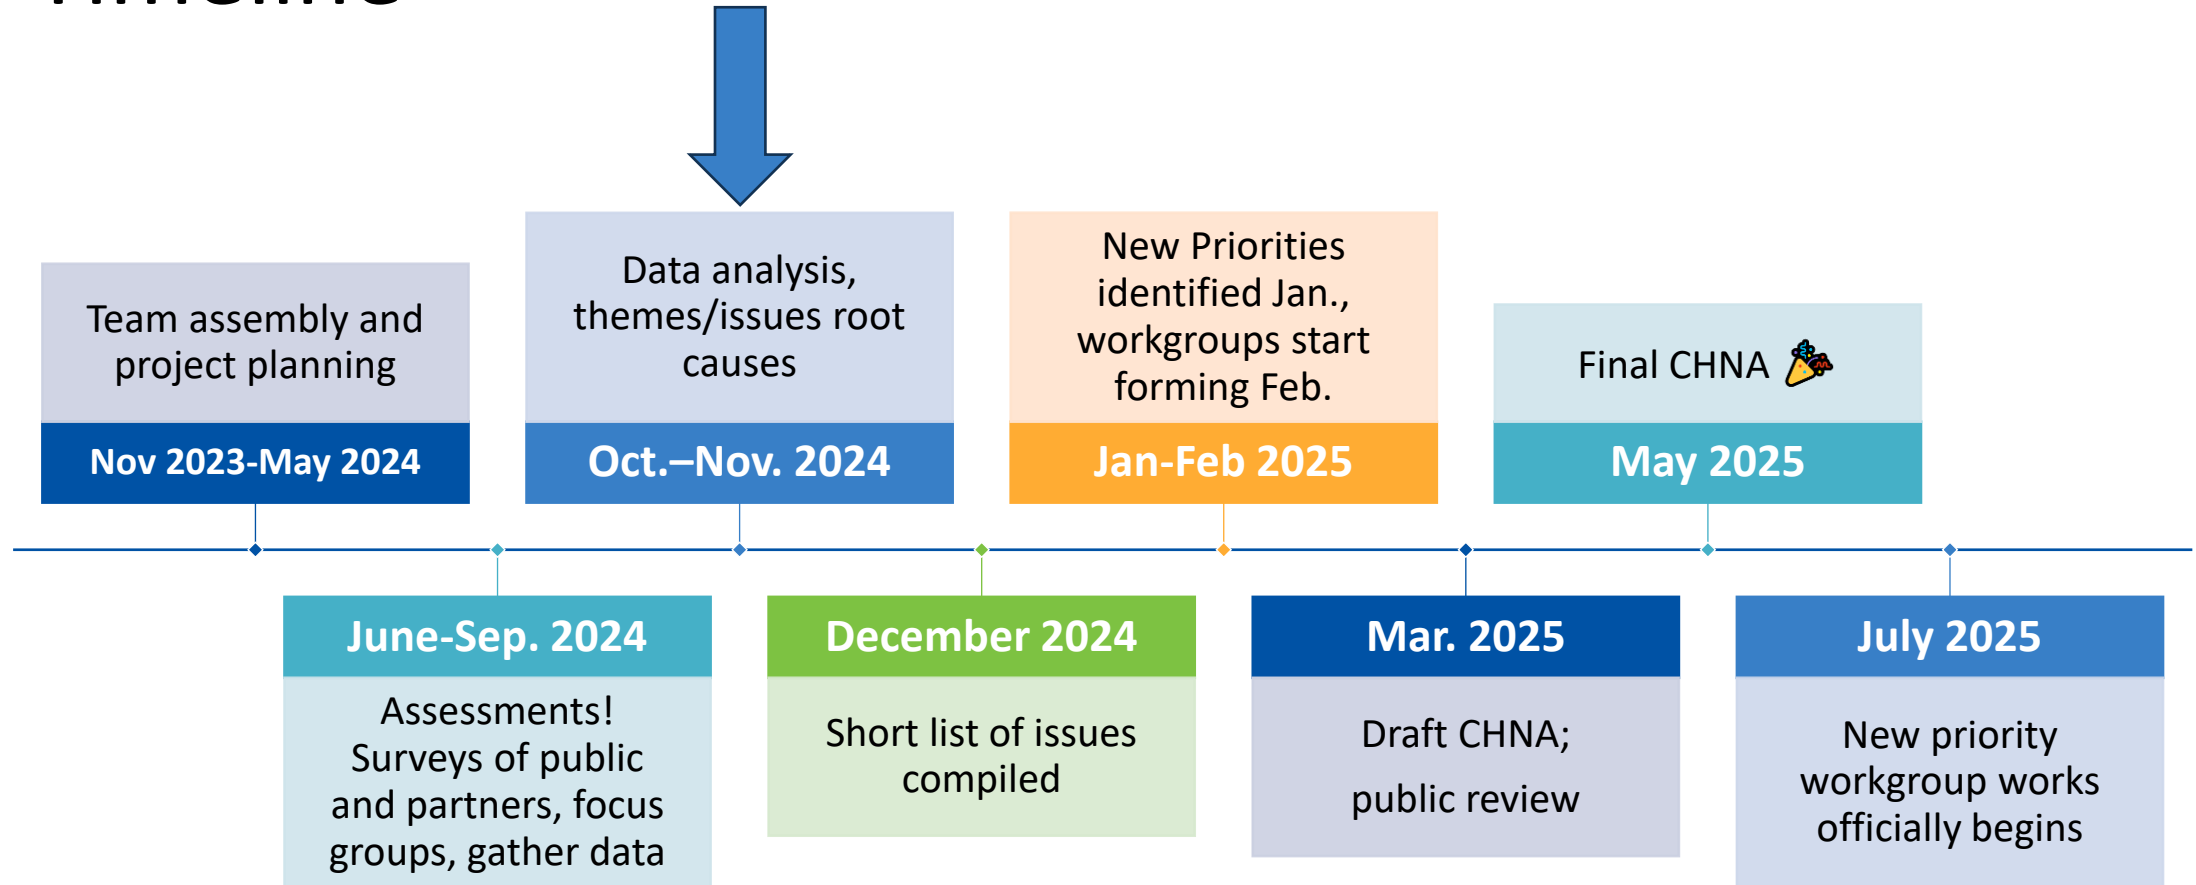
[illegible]

Team assembly and project planning

Nov 2023-May 2024

June-Sep. 2024

Assessments! Surveys of public and partners, focus groups, gather data

Data analysis, themes/issues root causes

Oct.–Nov. 2024

December 2024

Short list of issues compiled

New Priorities identified Jan., workgroups start forming Feb.

Jan-Feb 2025

Mar. 2025

Draft CHNA;

public review

Final CHNA

May 2025

July 2025

New priority workgroup works officially begins